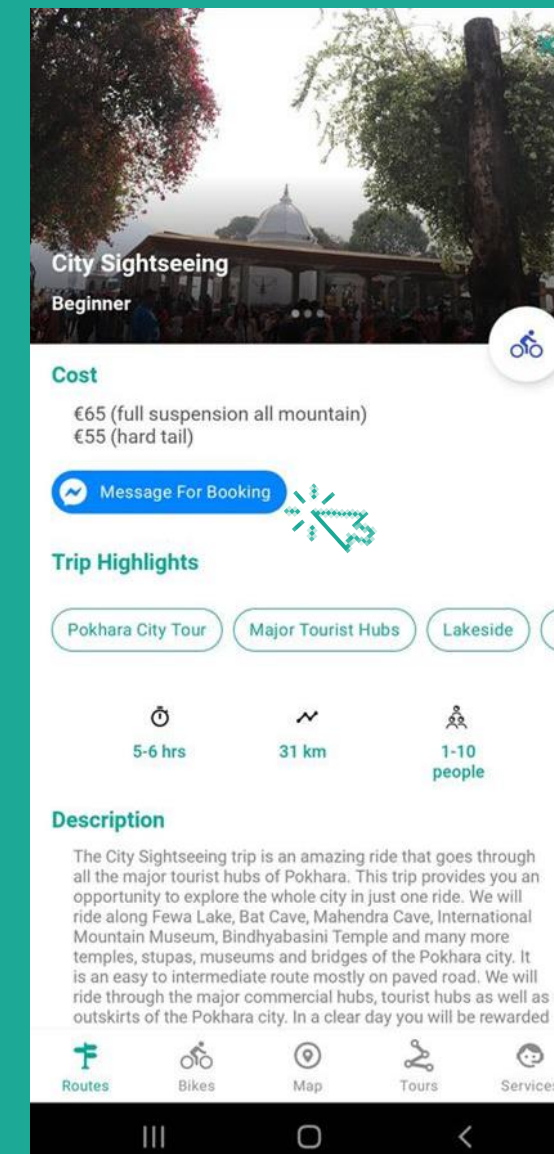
City Sightseeing
Beginner

Cost
€65 (full suspension all mountain)
€55 (hard tail)

Message For Booking

Trip Highlights

Pokhara City Tour
Major Tourist Hubs
Lakeside

5-6 hrs
31 km
1-10 people

Description
The City Sightseeing trip is an amazing ride that goes through all the major tourist hubs of Pokhara. This trip provides you an opportunity to explore the whole city in just one ride. We will ride along Fewa Lake, Bat Cave, Mahendra Cave, International Mountain Museum, Bindhyabasini Temple and many more temples, stupas, museums and bridges of the Pokhara city. It is an easy to intermediate route mostly on paved road. We will ride through the major commercial hubs, tourist hubs as well as outskirts of the Pokhara city. In a clear day you will be rewarded

Routes
Bikes
Map
Tours
Services